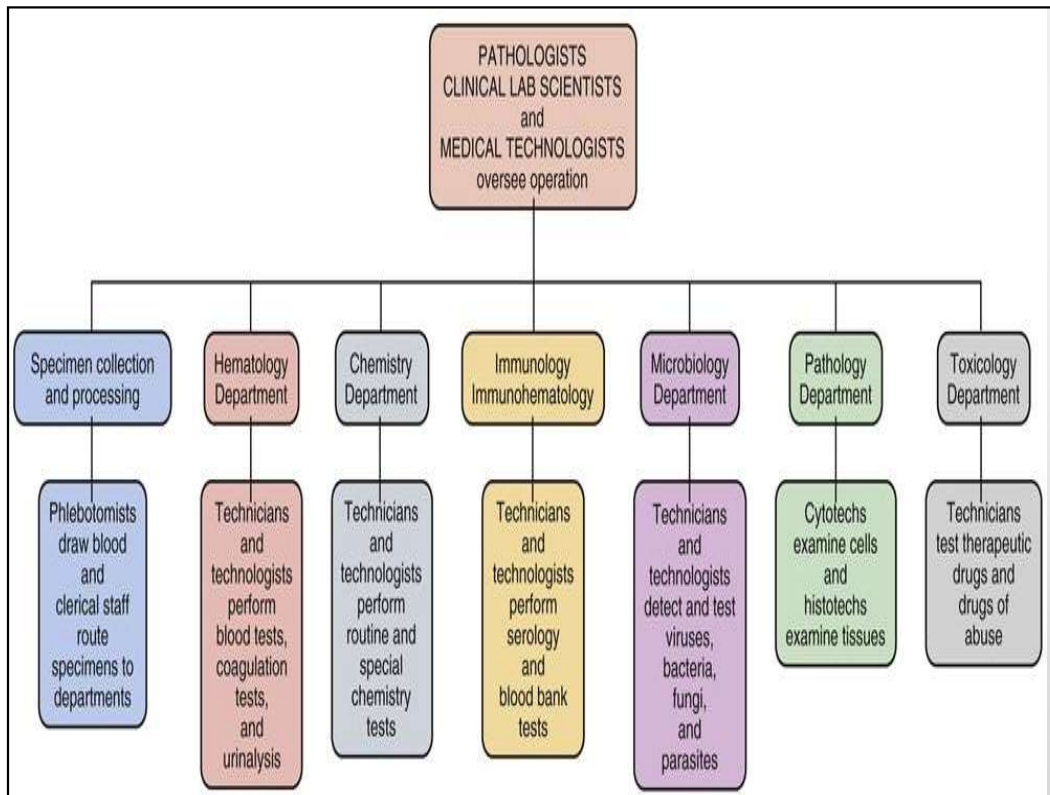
PATHOLOGISTS
CLINICAL LAB SCIENTISTS
and
MEDICAL TECHNOLOGISTS
oversee operation

Specimen collection and processing

Phlebotomists draw blood and clerical staff route specimens to departments

Hematology Department

Technicians and technologists perform blood tests, coagulation tests, and urinalysis

Chemistry Department

Technicians and technologists perform routine and special chemistry tests

Immunology Immunohematology

Technicians and technologists perform serology and blood bank tests

Microbiology Department

Technicians and technologists detect and test viruses, bacteria, fungi, and parasites

Pathology Department

Cytotechs examine cells and histotechs examine tissues

Toxicology Department

Technicians test therapeutic drugs and drugs of abuse